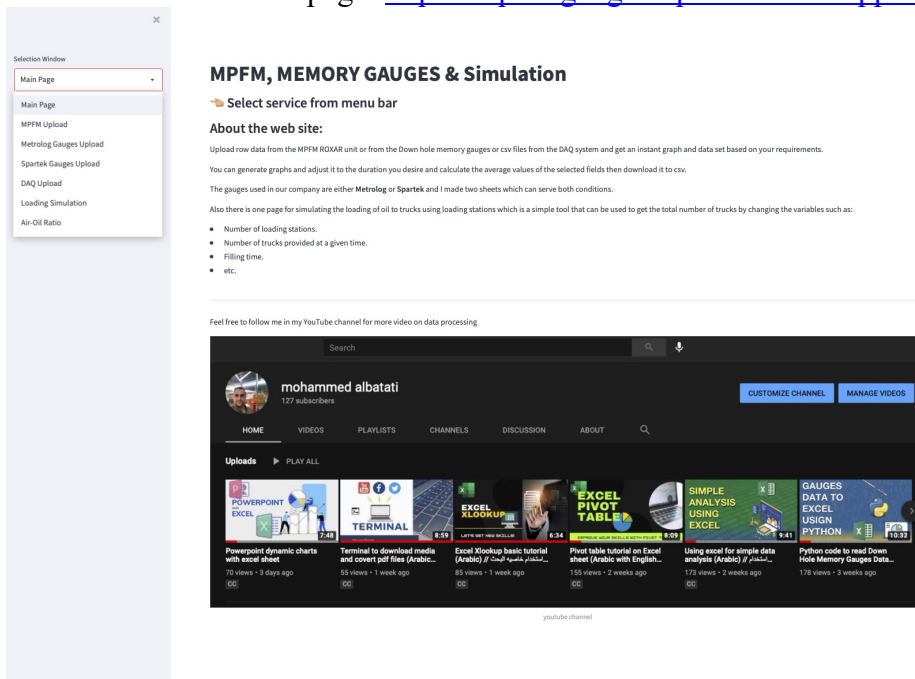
page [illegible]

×

Selection Window

Main Page

Main Page
MPFM Upload
Metrolog Gauges Upload
Spartek Gauges Upload
DAQ Upload
Loading Simulation
Air-Oil Ratio

MPFM, MEMORY GAUGES & Simulation

Select service from menu bar

About the web site:

Upload row data from the MPFM ROXAR unit or from the Down hole memory gauges or csv files from the DAQ system and get an instant graph and data set based on your requirements.

You can generate graphs and adjust it to the duration you desire and calculate the average values of the selected fields then download it to csv.

The gauges used in our company are either **Metrolog** or **Spartek** and I made two sheets which can serve both conditions.

Also there is one page for simulating the loading of oil to trucks using loading stations which is a simple tool that can be used to get the total number of trucks by changing the variables such as:

- Number of loading stations.
- Number of trucks provided at a given time.
- Filling time.
- etc.

Feel free to follow me in my YouTube channel for more video on data processing

Search

mohammed albatati
127 subscribers

CUSTOMIZE CHANNEL
MANAGE VIDEOS

HOME VIDEOS PLAYLISTS CHANNELS DISCUSSION ABOUT

Uploads ▶ PLAY ALL

POWERPOINT EXCEL 7:48
Powerpoint dynamic charts with excel sheet
70 views • 3 days ago
CC

TERMINAL 8:59
Terminal to download media and covert pdf files (Arabic...
55 views • 1 week ago
CC

EXCEL XLOOKUP LET'S GET NEW SKILLS! 6:34
Excel Xlookup basic tutorial (Arabic) // استخدام خاصية البحث...
85 views • 1 week ago
CC

EXCEL PIVOT TABLE 8:09
Pivot table tutorial on Excel sheet (Arabic with English...
155 views • 2 weeks ago
CC

SIMPLE ANALYSIS USING EXCEL 9:41
Using excel for simple data analysis (Arabic) // استخدام...
173 views • 2 weeks ago
CC

GAUGES DATA TO EXCEL USIGN PYTHON 10:32
Python code to read Down Hole Memory Gauges Data...
178 views • 3 weeks ago

youtube channel